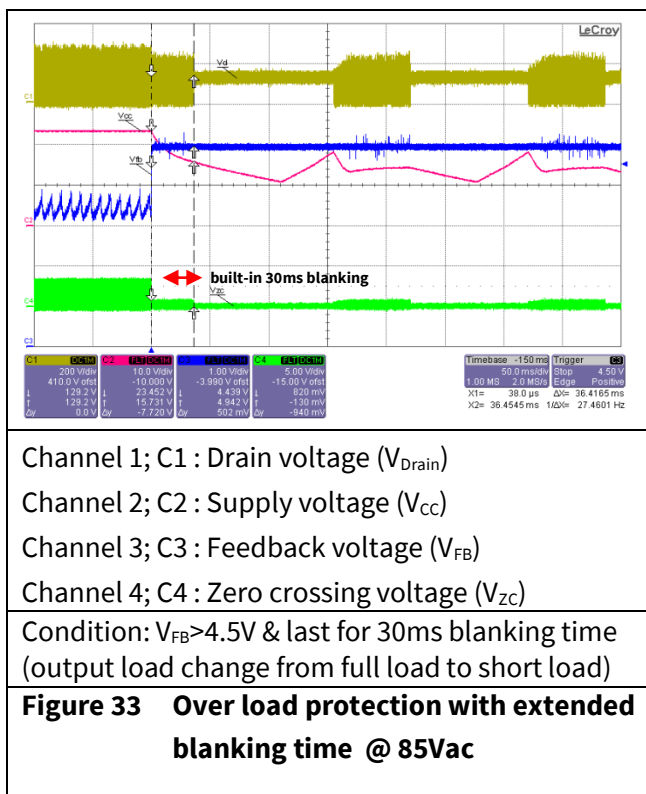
LeCroy

Vd

C1

Vcc

Vfb

C2

C3

built-in 30ms blanking

Vzc

C4

| C1 | DC1M | C2 | DC1M | C3 | DC1M | C4 | DC1M |
|---|---|---|---|---|---|---|---|
| | 200 V/div | | 10.0 V/div | | 1.00 V/div | | 5.00 V/div |
| | 410.0 V ofst | | -10.000 V ofst | | -3.990 V ofst | | -15.00 V ofst |
| ↓ | 129.2 V | ↓ | 23.452 V | ↓ | 4.439 V | ↓ | 820 mV |
| ↑ | 129.2 V | ↑ | 15.731 V | ↑ | 4.942 V | ↑ | -130 mV |
| Δy | 0.0 V | Δy | -7.720 V | Δy | 502 mV | Δy | -940 mV |

Timebase -150 ms Trigger C3
50.0 ms/div Stop 4.50 V
1.00 MS 2.0 MS/s Edge Positive
X1= 38.0 µs ΔX= 36.4165 ms
X2= 36.4545 ms 1/ΔX= 27.4601 Hz

Channel 1; C1 : Drain voltage ($V_{Drain}$)

Channel 2; C2 : Supply voltage ($V_{CC}$)

Channel 3; C3 : Feedback voltage ($V_{FB}$)

Channel 4; C4 : Zero crossing voltage ($V_{ZC}$)

Condition: $V_{FB}$>4.5V & last for 30ms blanking time (output load change from full load to short load)

**Figure 33 Over load protection with extended blanking time @ 85Vac**